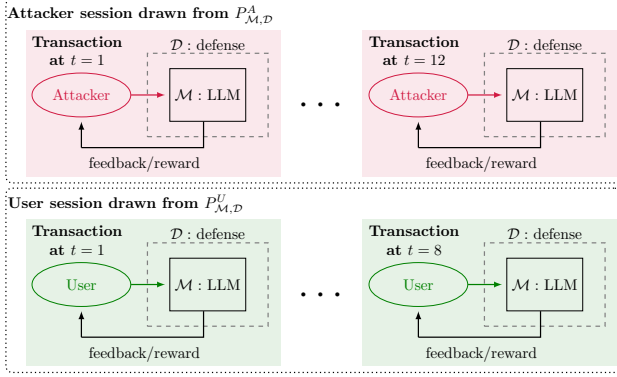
Attacker session drawn from $P^{A}_{\mathcal{M},\mathcal{D}}$

Transaction at $t = 1$

$\mathcal{D}$ : defense

Attacker

$\mathcal{M}$ : LLM

feedback/reward

. . .

Transaction at $t = 12$

$\mathcal{D}$ : defense

Attacker

$\mathcal{M}$ : LLM

feedback/reward

User session drawn from $P^{U}_{\mathcal{M},\mathcal{D}}$

Transaction at $t = 1$

$\mathcal{D}$ : defense

User

$\mathcal{M}$ : LLM

feedback/reward

. . .

Transaction at $t = 8$

$\mathcal{D}$ : defense

User

$\mathcal{M}$ : LLM

feedback/reward